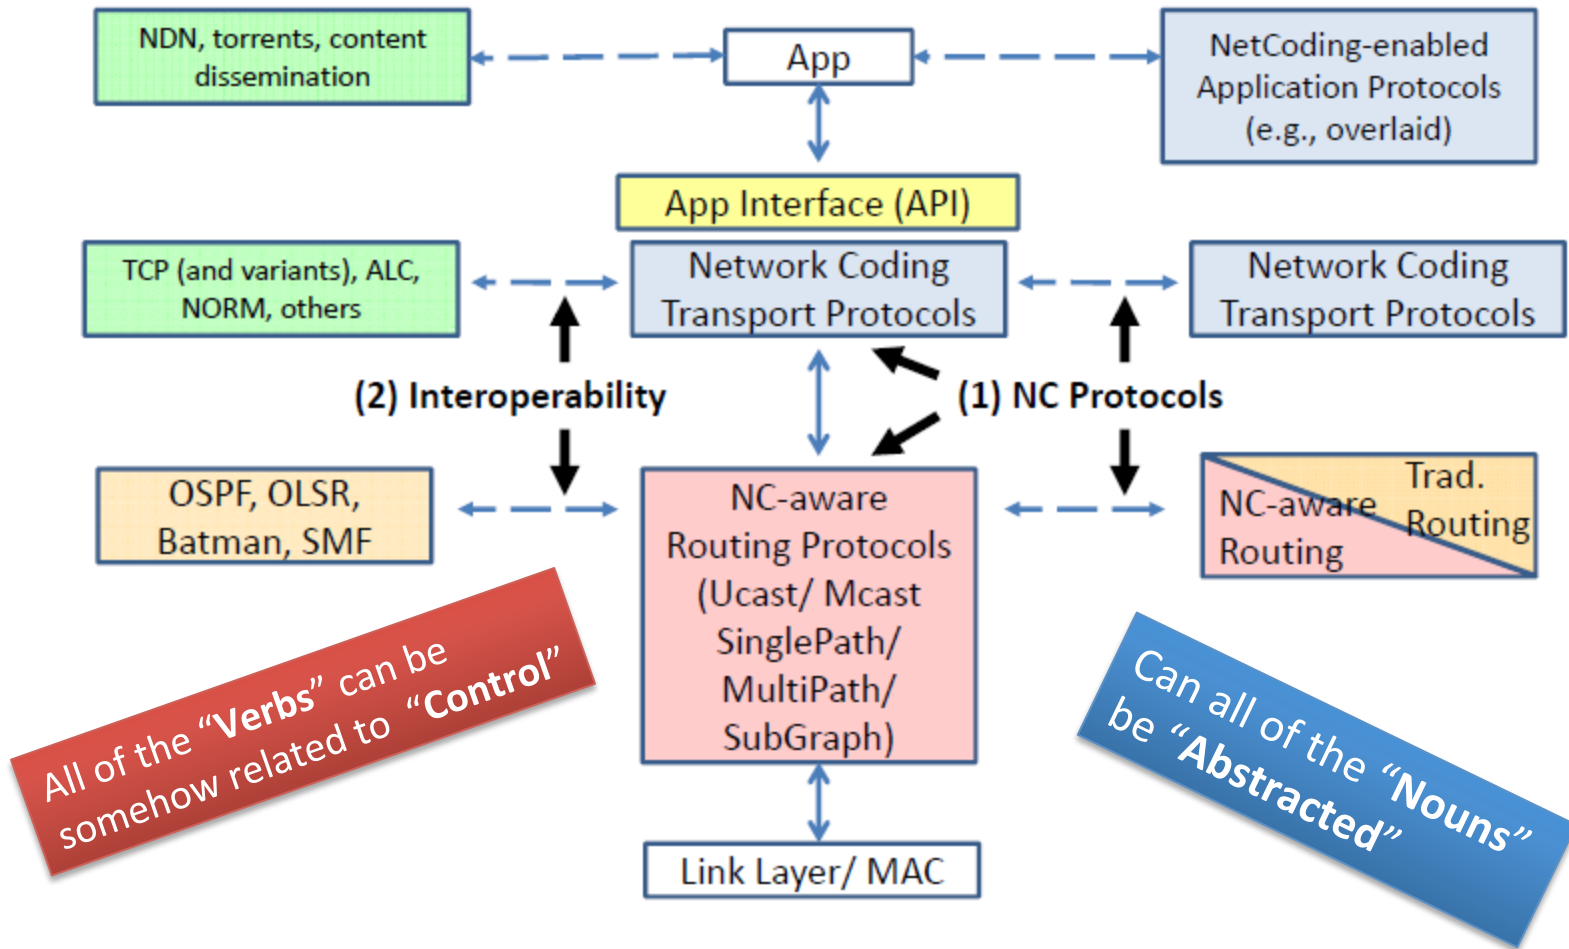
NDN, torrents, content dissemination

App

NetCoding-enabled Application Protocols (e.g., overlaid)

App Interface (API)

TCP (and variants), ALC, NORM, others

Network Coding Transport Protocols

Network Coding Transport Protocols

(2) Interoperability

(1) NC Protocols

OSPF, OLSR, Batman, SMF

NC-aware Routing Protocols (Ucast/ Mcast SinglePath/ MultiPath/ SubGraph)

Trad. Routing

NC-aware Routing

All of the “Verbs” can be somehow related to “Control”

Can all of the “Nouns” be “Abstracted”

Link Layer/ MAC